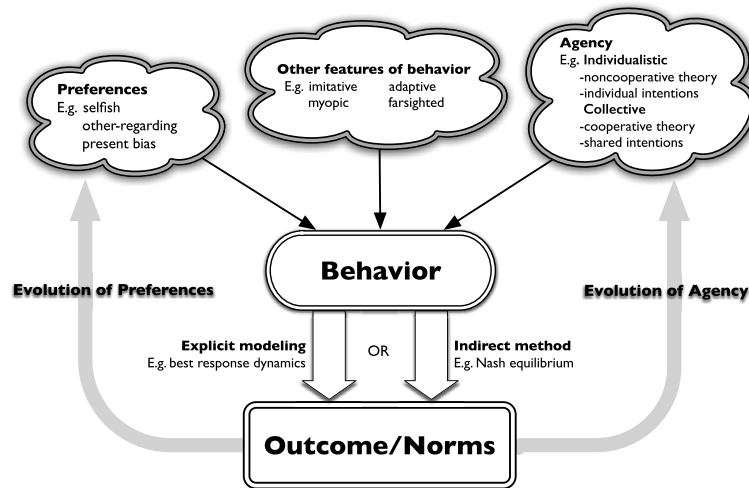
Preferences
E.g. selfish
other-regarding
present bias

Other features of behavior
E.g. imitative adaptive
myopic farsighted

Agency
E.g. Individualistic
-noncooperative theory
-individual intentions
Collective
-cooperative theory
-shared intentions

Behavior

Evolution of Preferences

Evolution of Agency

Explicit modeling
E.g. best response dynamics

OR

Indirect method
E.g. Nash equilibrium

Outcome/Norms